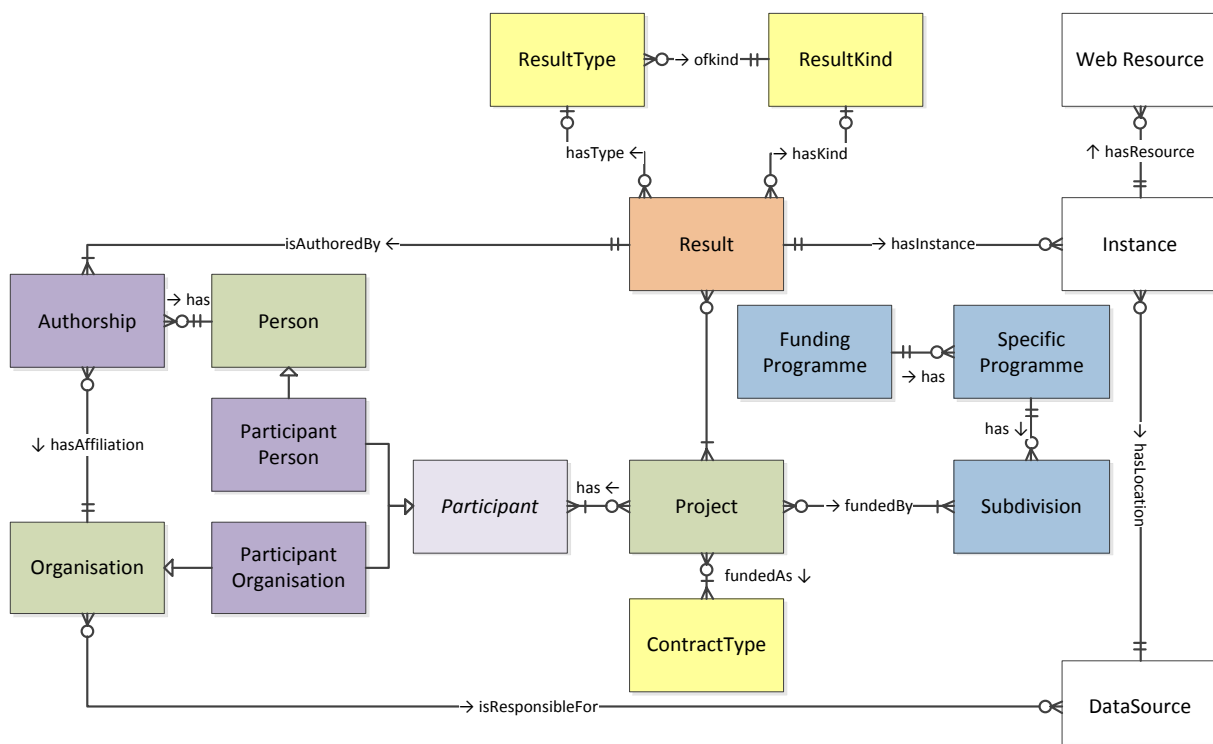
ResultType

→ ofkind

ResultKind

Web Resource

hasType ←

→ hasKind

↑ hasResource

isAuthoredBy ←

Result

→ hasInstance

Instance

Authorship

→ has

Person

Funding Programme

Specific Programme

→ has

↓ hasAffiliation

Participant Person

has ↓

↓ hasLocation

has ←

Participant

Project

→ fundedBy

Subdivision

Organisation

Participant Organisation

fundedAs ↓

ContractType

→ isResponsibleFor

DataSource